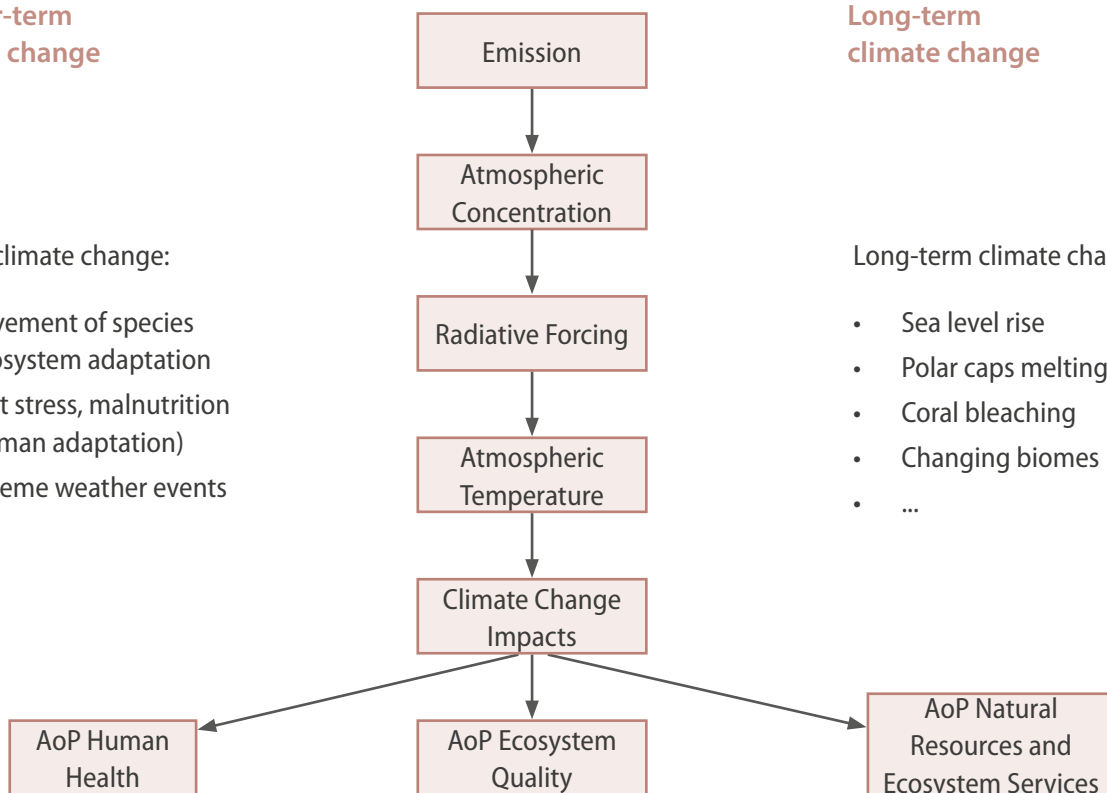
r-term
change

climate change:

vement of species
osystem adaptation

t stress, malnutrition
man adaptation)

eme weather events

Emission

Atmospheric Concentration

Radiative Forcing

Atmospheric Temperature

Climate Change Impacts

Long-term
climate change

Long-term climate cha

- Sea level rise
- Polar caps melting
- Coral bleaching
- Changing biomes
- ...

AoP Human Health

AoP Ecosystem Quality

AoP Natural Resources and Ecosystem Services